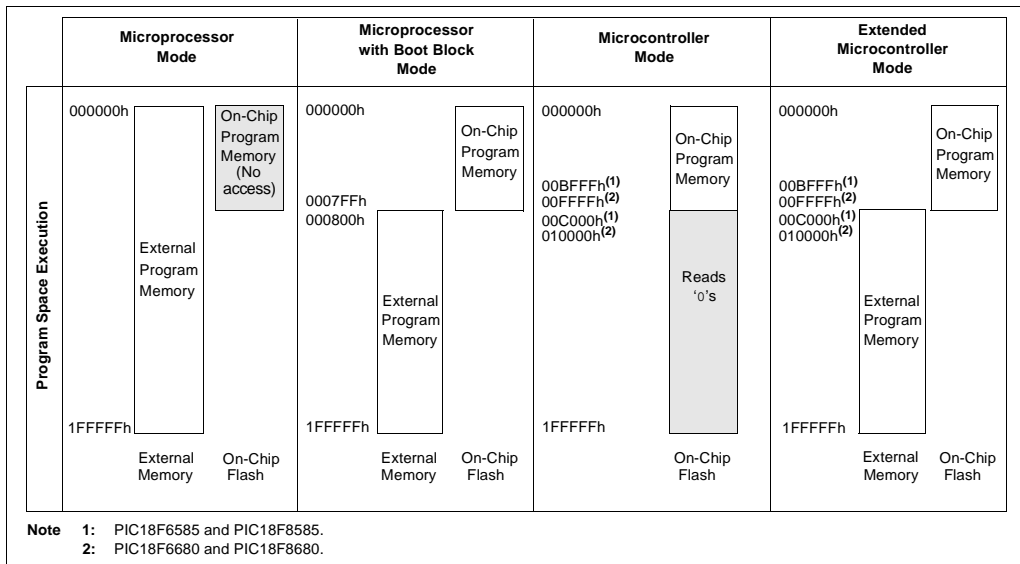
| | Microprocessor Mode | Microprocessor with Boot Block Mode | Microcontroller Mode | Extended Microcontroller Mode |
|---|---|---|---|---|
| Program Space Execution | 000000h External Program Memory On-Chip Program Memory (No access) 1FFFFFh External Memory On-Chip Flash | 000000h On-Chip Program Memory 0007FFh 000800h External Program Memory 1FFFFFh External Memory On-Chip Flash | 000000h On-Chip Program Memory 00BFFFh$^{(1)}$ 00FFFFh$^{(2)}$ 00C000h$^{(1)}$ 010000h$^{(2)}$ Reads ‘0’s 1FFFFFh On-Chip Flash | 000000h On-Chip Program Memory 00BFFFh$^{(1)}$ 00FFFFh$^{(2)}$ 00C000h$^{(1)}$ 010000h$^{(2)}$ External Program Memory 1FFFFFh External Memory On-Chip Flash |

Note 1: PIC18F6585 and PIC18F8585.
2: PIC18F6680 and PIC18F8680.